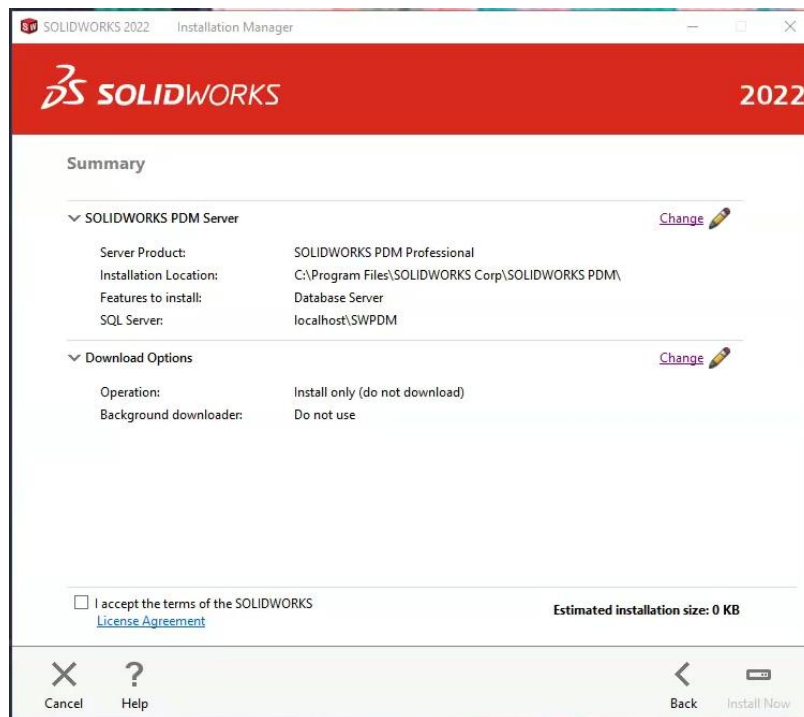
SOLIDWORKS 2022 Installation Manager

SOLIDWORKS 2022

Summary

SOLIDWORKS PDM Server
Change

| | |
|---|---|
| Server Product: | SOLIDWORKS PDM Professional |
| Installation Location: | C:\Program Files\SOLIDWORKS Corp\SOLIDWORKS PDM\ |
| Features to install: | Database Server |
| SQL Server: | localhost\SWPDM |

Download Options
Change

| | |
|---|---|
| Operation: | Install only (do not download) |
| Background downloader: | Do not use |

I accept the terms of the SOLIDWORKS License Agreement

Estimated installation size: 0 KB

Cancel
Help
Back
Install Now